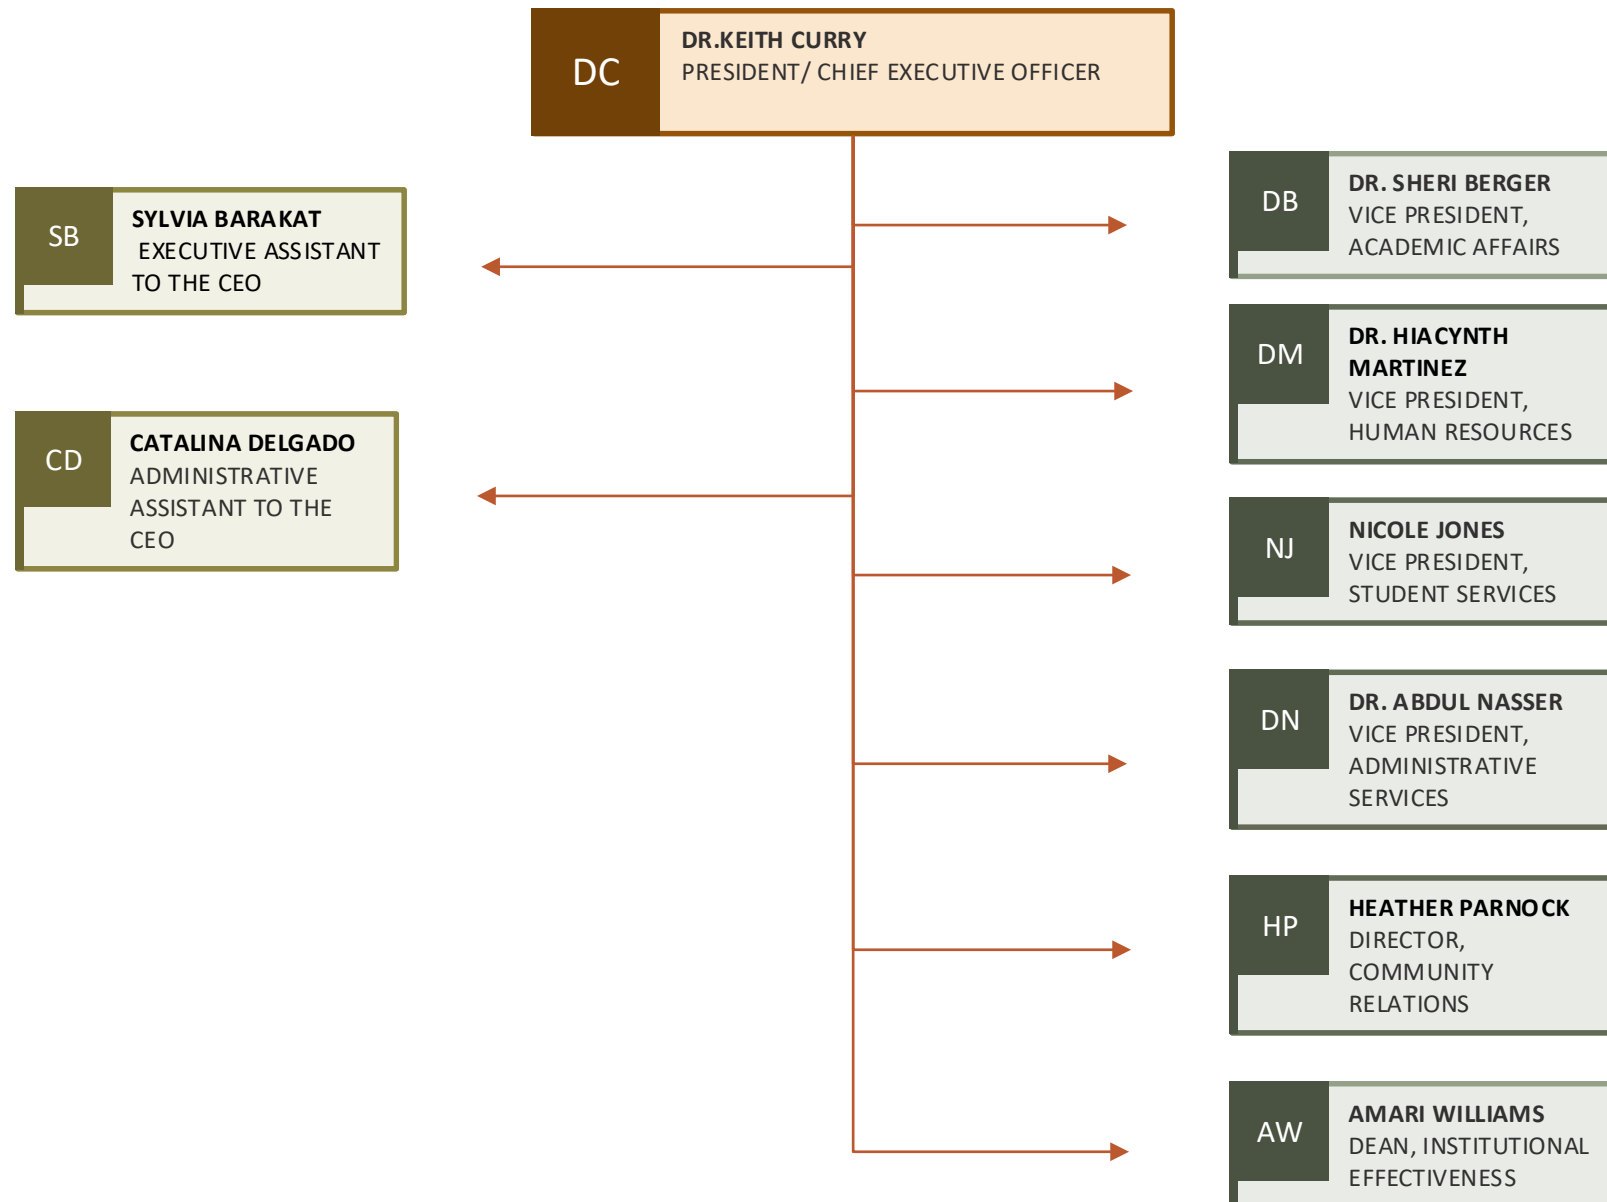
DC
DR.KEITH CURRY
PRESIDENT/ CHIEF EXECUTIVE OFFICER

SB
SYLVIA BARAKAT
EXECUTIVE ASSISTANT TO THE CEO

CD
CATALINA DELGADO
ADMINISTRATIVE ASSISTANT TO THE CEO

DB
DR. SHERI BERGER
VICE PRESIDENT, ACADEMIC AFFAIRS

DM
DR. HIACYNTH MARTINEZ
VICE PRESIDENT, HUMAN RESOURCES

NJ
NICOLE JONES
VICE PRESIDENT, STUDENT SERVICES

DN
DR. ABDUL NASSER
VICE PRESIDENT, ADMINISTRATIVE SERVICES

HP
HEATHER PARNOCK
DIRECTOR, COMMUNITY RELATIONS

AW
AMARI WILLIAMS
DEAN, INSTITUTIONAL EFFECTIVENESS